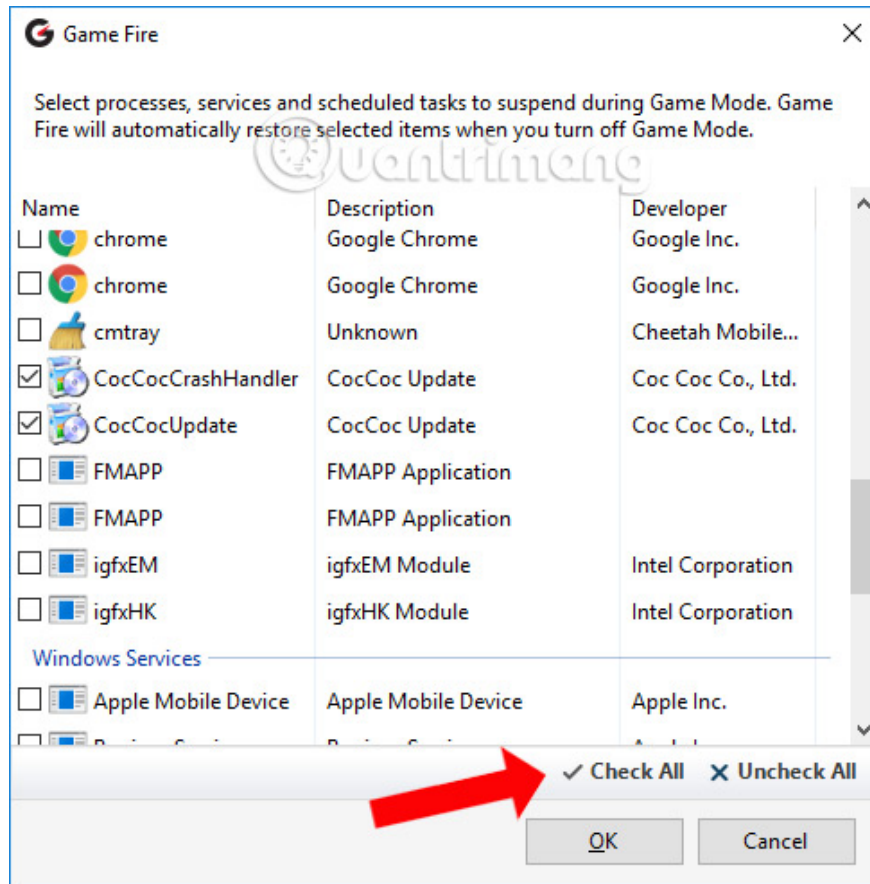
Game Fire

Select processes, services and scheduled tasks to suspend during Game Mode. Game Fire will automatically restore selected items when you turn off Game Mode.

| Name | Description | Developer |
|---|---|---|
| chrome | Google Chrome | Google Inc. |
| chrome | Google Chrome | Google Inc. |
| cmtray | Unknown | Cheetah Mobile... |
| CocCocCrashHandler | CocCoc Update | Coc Coc Co., Ltd. |
| CocCocUpdate | CocCoc Update | Coc Coc Co., Ltd. |
| FMAPP | FMAPP Application | |
| FMAPP | FMAPP Application | |
| igfxEM | igfxEM Module | Intel Corporation |
| igfxHK | igfxHK Module | Intel Corporation |

Windows Services

| Apple Mobile Device | Apple Mobile Device | Apple Inc. |
|---|---|---|
| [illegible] | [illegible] | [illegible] |

Check All Uncheck All

OK Cancel